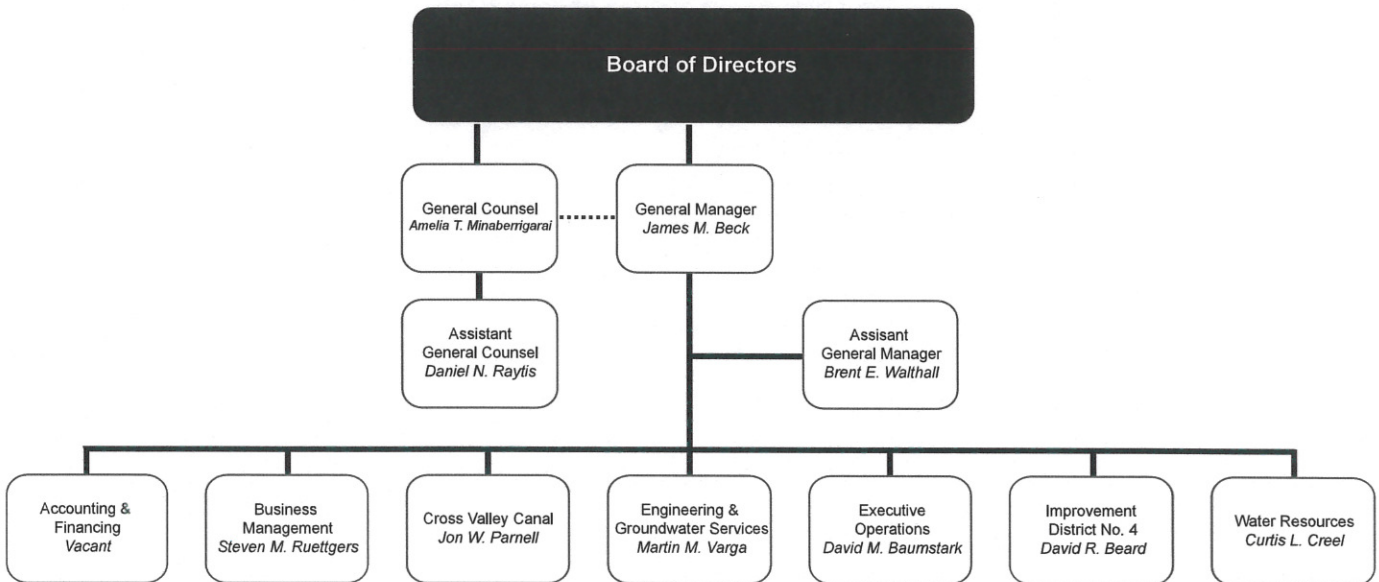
Board of Directors

General Counsel
Amelia T. Minaberrigarai

General Manager
James M. Beck

Assistant
General Counsel
Daniel N. Raytis

Assisant
General Manager
Brent E. Walthall

Accounting &
Financing
Vacant

Business
Management
Steven M. Ruettgers

Cross Valley Canal
Jon W. Parnell

Engineering &
Groundwater Services
Martin M. Varga

Executive
Operations
David M. Baumstark

Improvement
District No. 4
David R. Beard

Water Resources
Curtis L. Creel